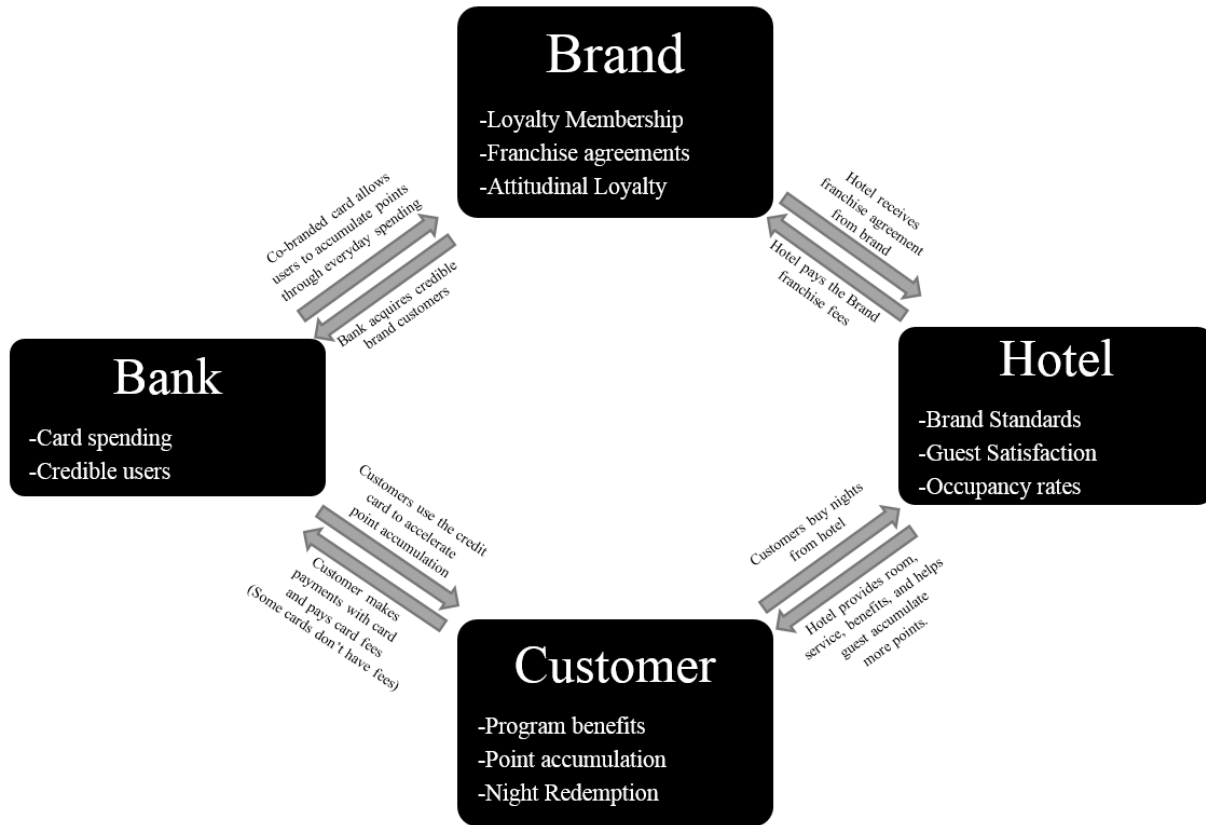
Brand

-Loyalty Membership
-Franchise agreements
-Attitudinal Loyalty

Co-branded card allows users to accumulate points through everyday spending

Bank acquires credible brand customers

Hotel receives franchise agreement from brand

Hotel pays the Brand franchise fees

Bank

-Card spending
-Credible users

Hotel

-Brand Standards
-Guest Satisfaction
-Occupancy rates

Customers use the credit card to accelerate point accumulation

Customer makes payments with card and pays card fees (Some cards don't have fees)

Customers buy nights from hotel

Hotel provides room, service, benefits, and helps guest accumulate more points.

Customer

-Program benefits
-Point accumulation
-Night Redemption